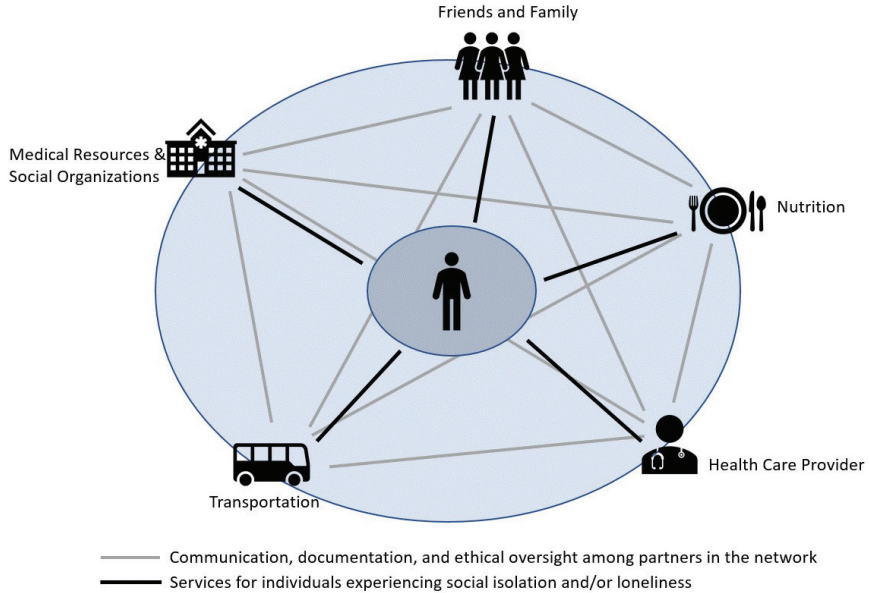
Friends and Family

Medical Resources & Social Organizations

Nutrition

Health Care Provider

Transportation

Communication, documentation, and ethical oversight among partners in the network

Services for individuals experiencing social isolation and/or loneliness